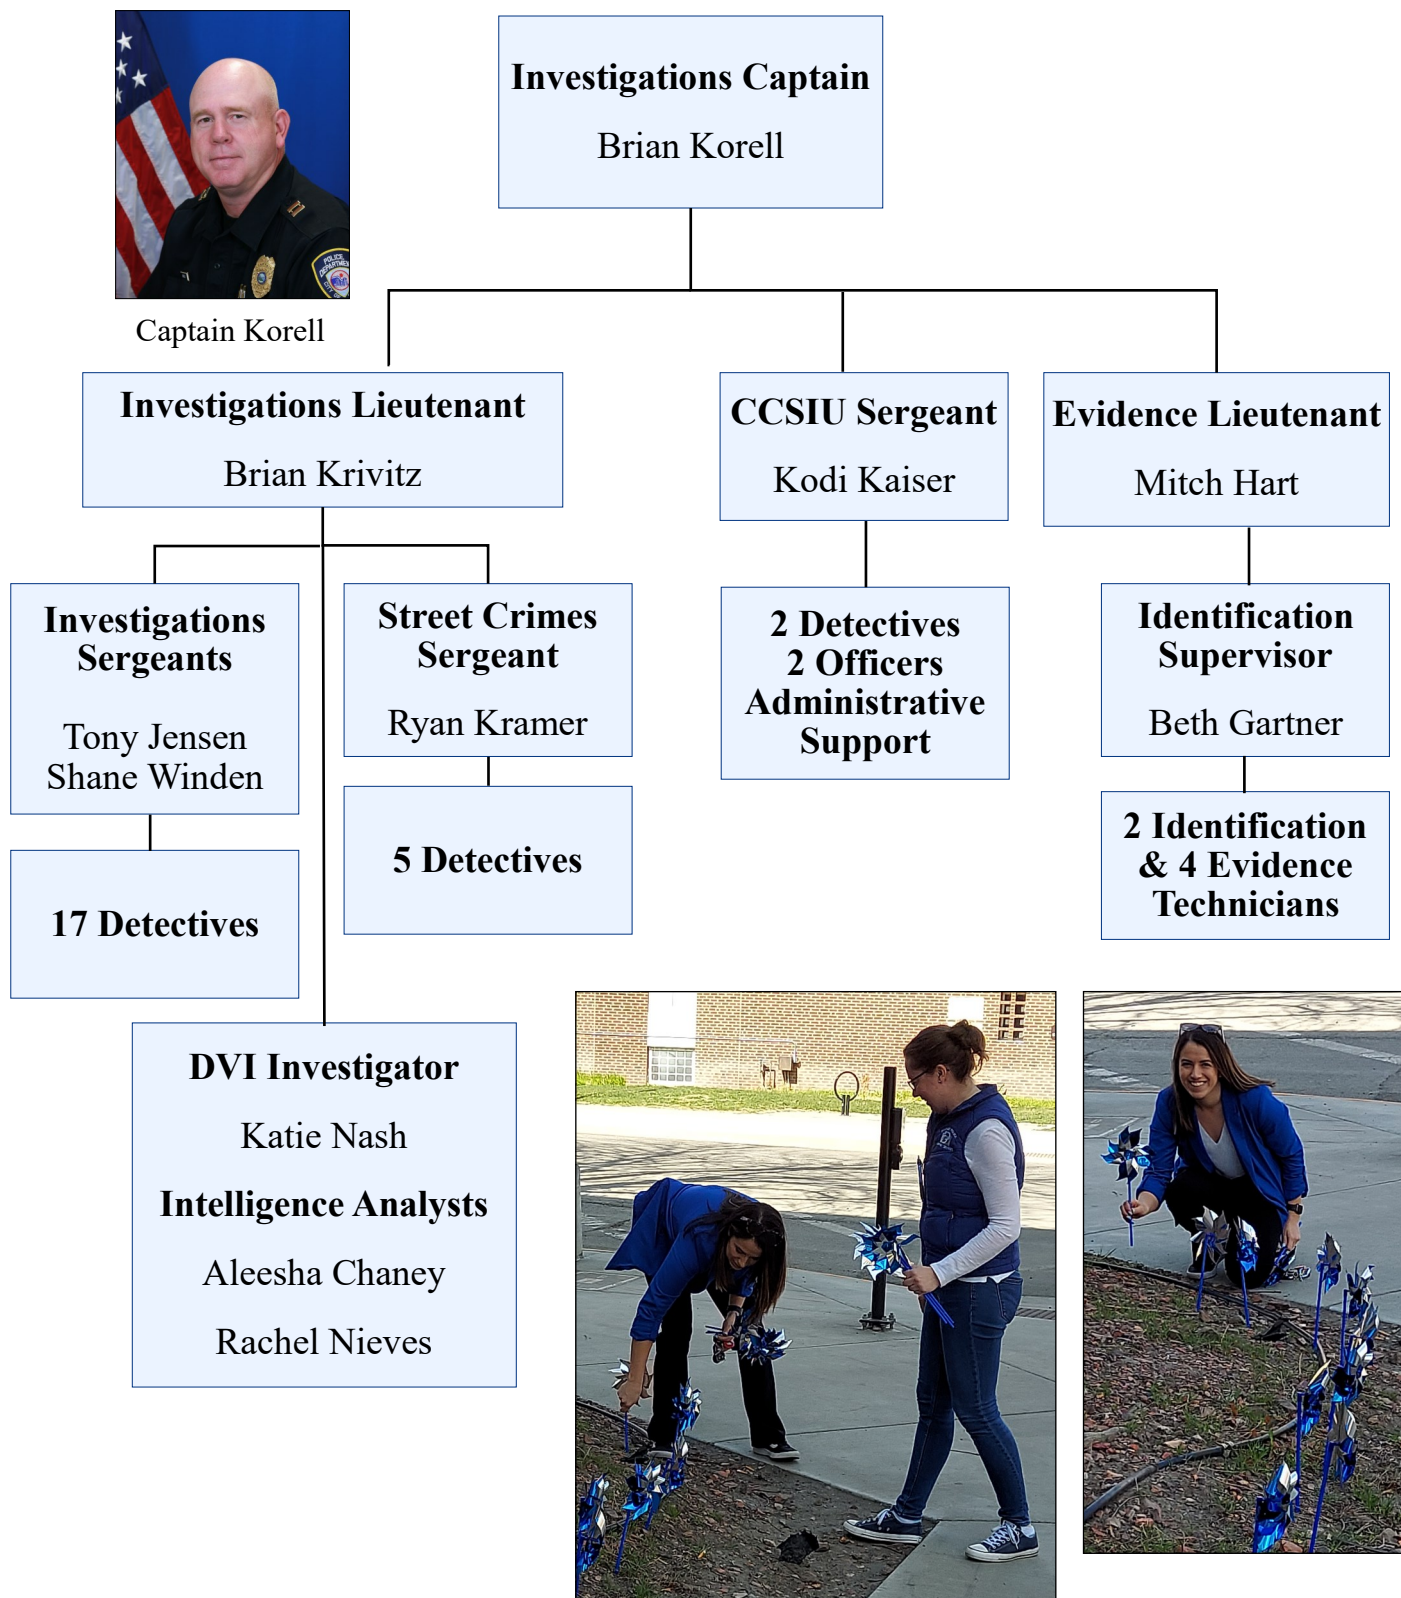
Captain Korell

Investigations Captain
Brian Korell

Investigations Lieutenant
Brian Krivitz

CCSIU Sergeant
Kodi Kaiser

Evidence Lieutenant
Mitch Hart

Investigations Sergeants
Tony Jensen
Shane Winden

17 Detectives

Street Crimes Sergeant
Ryan Kramer

5 Detectives

2 Detectives
2 Officers
Administrative Support

Identification Supervisor
Beth Gartner

2 Identification & 4 Evidence Technicians

DVI Investigator
Katie Nash
Intelligence Analysts
Aleesha Chaney
Rachel Nieves